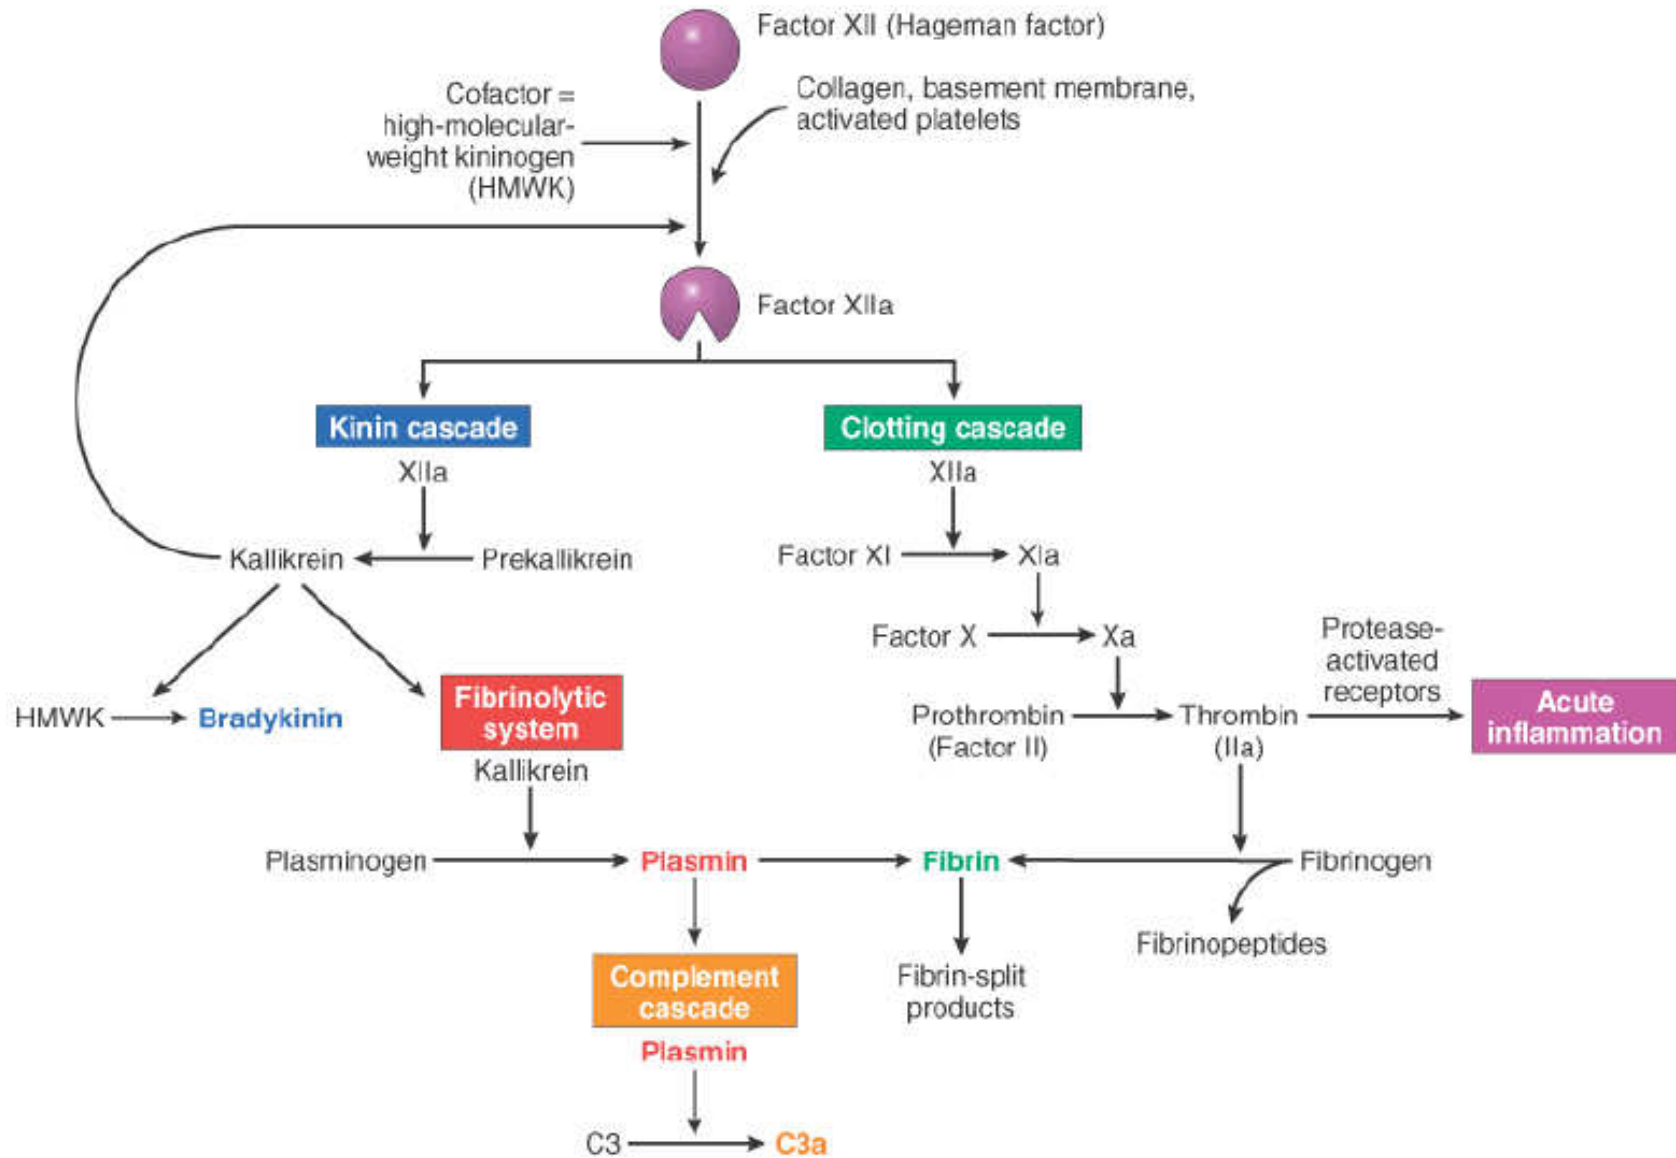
Factor XII (Hageman factor)

Cofactor = high-molecular-weight kininogen (HMWK)

Collagen, basement membrane, activated platelets

Factor XIIa

Kinin cascade

XIIa

Kallikrein

Prekallikrein

HMWK

Bradykinin

Fibrinolytic system

Kallikrein

Plasminogen

Plasmin

Complement cascade

Plasmin

C3

C3a

Clotting cascade

XIIa

Factor XI

XIa

Factor X

Xa

Prothrombin (Factor II)

Thrombin (IIa)

Protease-activated receptors

Acute inflammation

Fibrin

Fibrinogen

Fibrinopeptides

Fibrin-split products